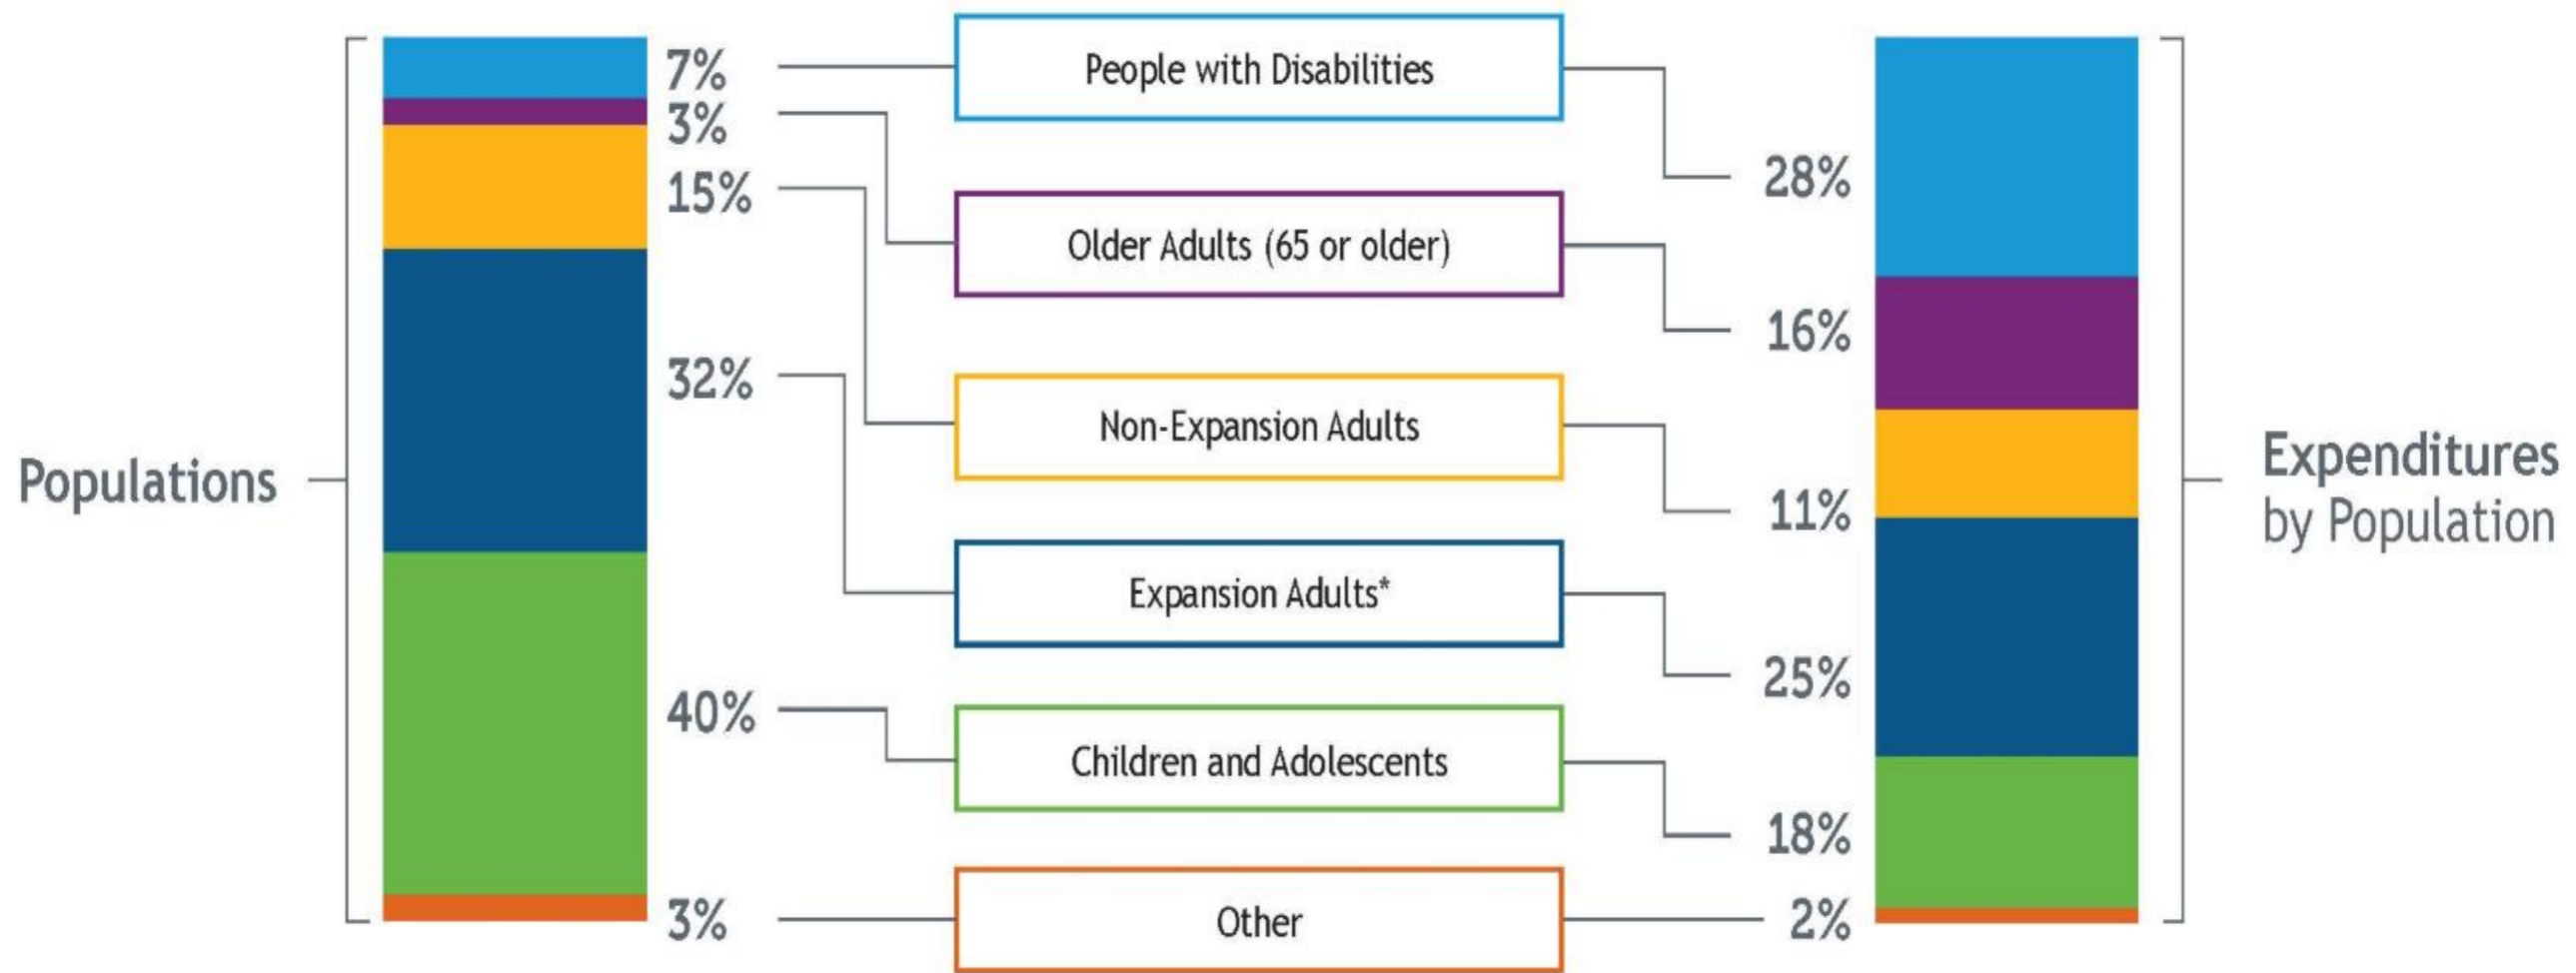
Populations

7%
3%
15%
32%
40%
3%

People with Disabilities

Older Adults (65 or older)

Non-Expansion Adults

Expansion Adults*

Children and Adolescents

Other

28%
16%
11%
25%
18%
2%

Expenditures by Population